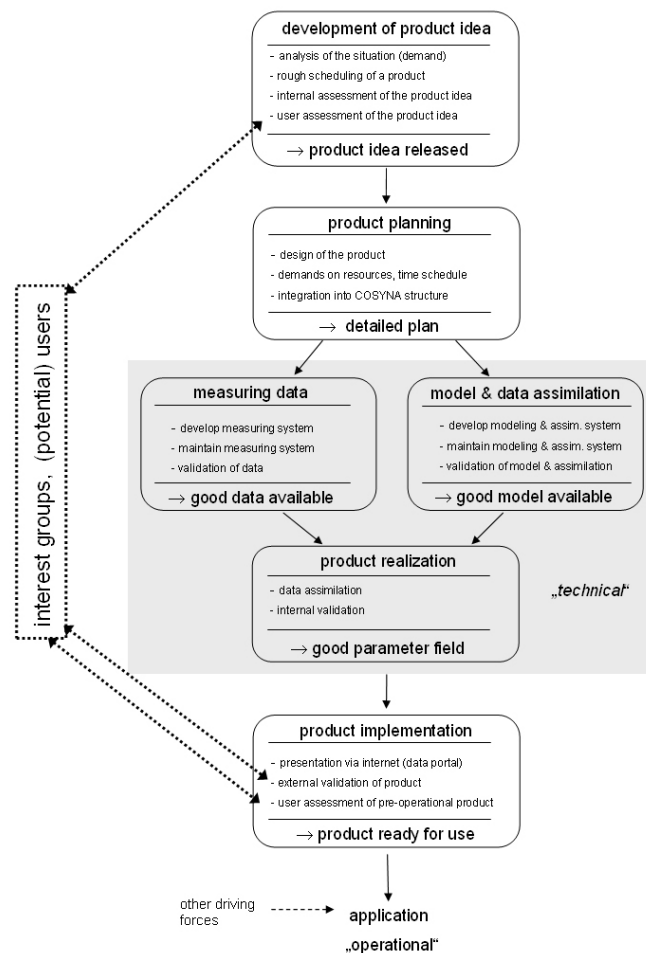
development of product idea
- analysis of the situation (demand)
- rough scheduling of a product
- internal assessment of the product idea
- user assessment of the product idea
→ product idea released

product planning
- design of the product
- demands on resources, time schedule
- integration into COSYNA structure
→ detailed plan

interest groups, (potential) users

measuring data
- develop measuring system
- maintain measuring system
- validation of data
→ good data available

model & data assimilation
- develop modeling & assim. system
- maintain modeling & assim. system
- validation of model & assimilation
→ good model available

product realization
- data assimilation
- internal validation
→ good parameter field

„technical"

product implementation
- presentation via internet (data portal)
- external validation of product
- user assessment of pre-operational product
→ product ready for use

other driving forces

application

„operational"